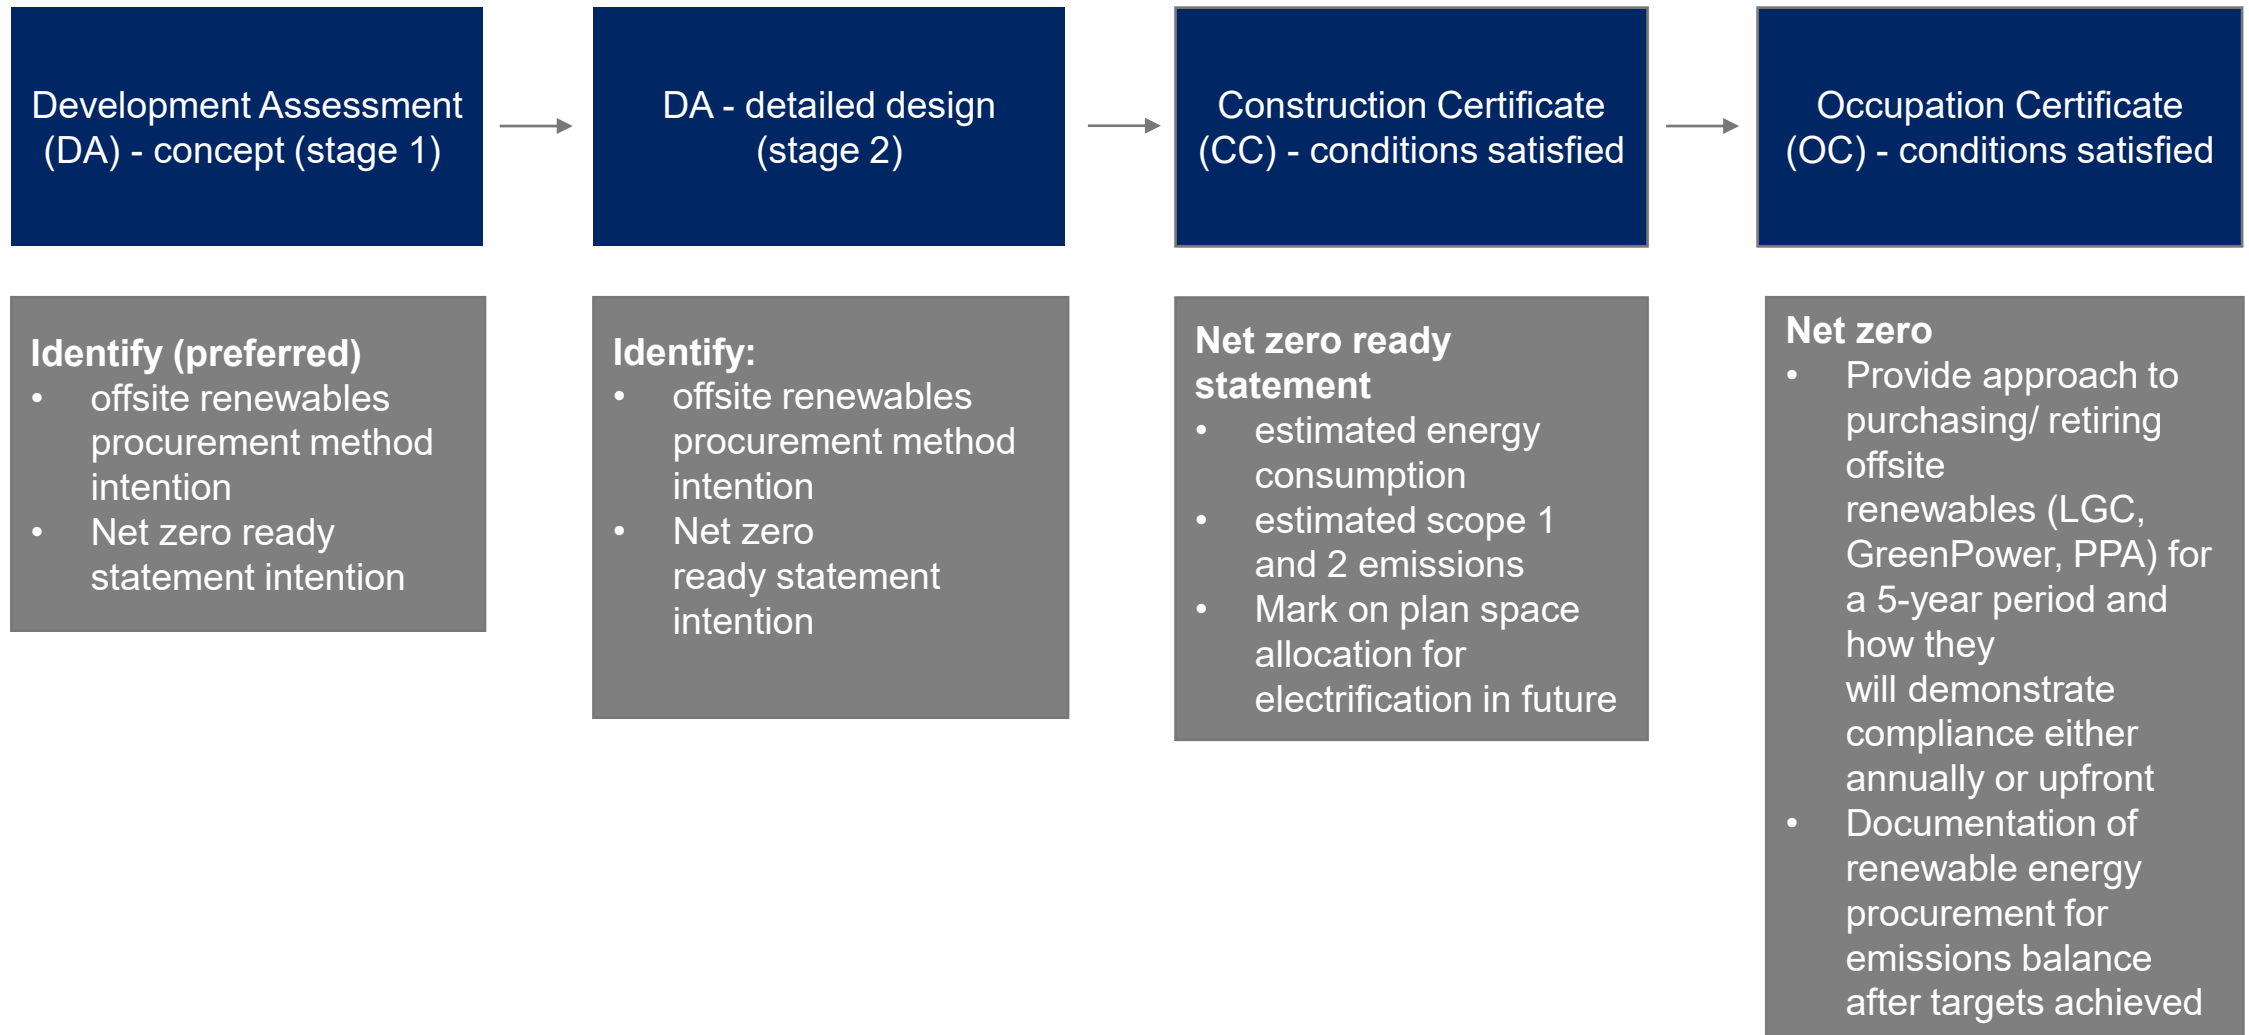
Development Assessment (DA) - concept (stage 1)

DA - detailed design (stage 2)

Construction Certificate (CC) - conditions satisfied

Occupation Certificate (OC) - conditions satisfied

Identify (preferred)
- offsite renewables procurement method intention
- Net zero ready statement intention

Identify:
- offsite renewables procurement method intention
- Net zero ready statement intention

Net zero ready statement
- estimated energy consumption
- estimated scope 1 and 2 emissions
- Mark on plan space allocation for electrification in future

Net zero
- Provide approach to purchasing/ retiring offsite renewables (LGC, GreenPower, PPA) for a 5-year period and how they will demonstrate compliance either annually or upfront
- Documentation of renewable energy procurement for emissions balance after targets achieved